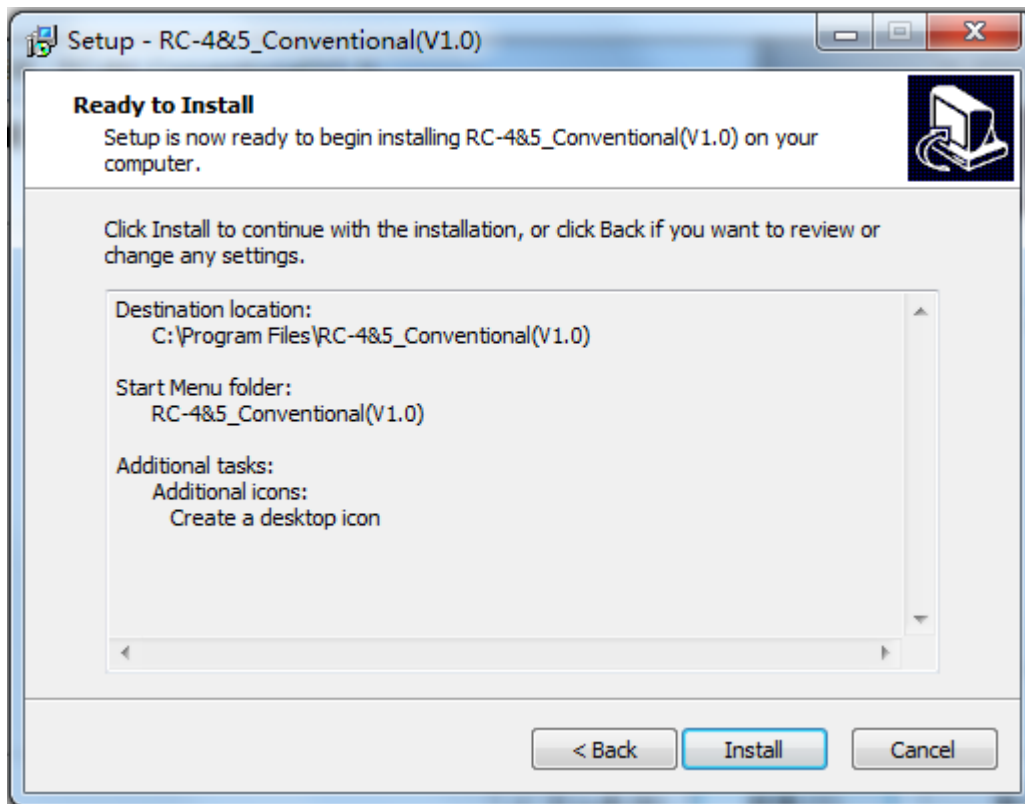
Setup - RC-4&5_Conventional(V1.0)

Ready to Install
Setup is now ready to begin installing RC-4&5_Conventional(V1.0) on your computer.

Click Install to continue with the installation, or click Back if you want to review or change any settings.

Destination location:
C:\Program Files\RC-4&5_Conventional(V1.0)

Start Menu folder:
RC-4&5_Conventional(V1.0)

Additional tasks:
Additional icons:
Create a desktop icon

< Back
Install
Cancel